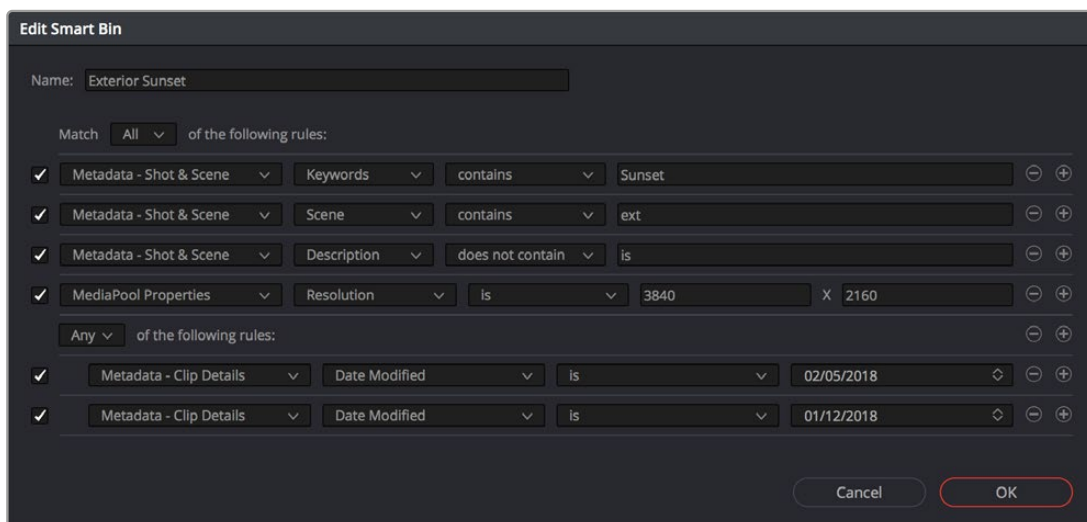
Edit Smart Bin

Name: Exterior Sunset

Match All of the following rules:

| | | | | |
|---|---|---|---|---|
| ✓ | Metadata - Shot & Scene | Keywords | contains | Sunset |
| ✓ | Metadata - Shot & Scene | Scene | contains | ext |
| ✓ | Metadata - Shot & Scene | Description | does not contain | is |
| ✓ | MediaPool Properties | Resolution | is | 3840 X 2160 |

Any of the following rules:

| | | | | |
|---|---|---|---|---|
| ✓ | Metadata - Clip Details | Date Modified | is | 02/05/2018 |
| ✓ | Metadata - Clip Details | Date Modified | is | 01/12/2018 |

Cancel OK